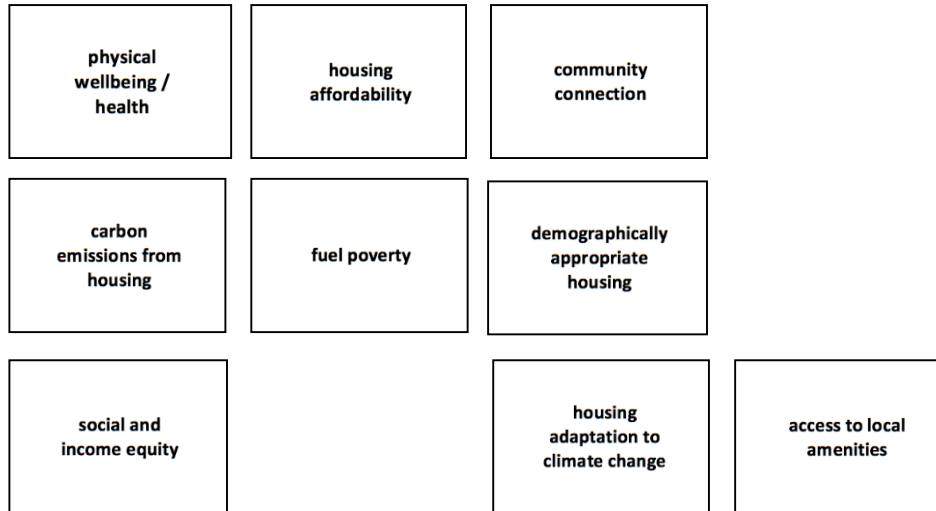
physical wellbeing / health

housing affordability

community connection

carbon emissions from housing

fuel poverty

demographically appropriate housing

social and income equity

housing adaptation to climate change

access to local amenities